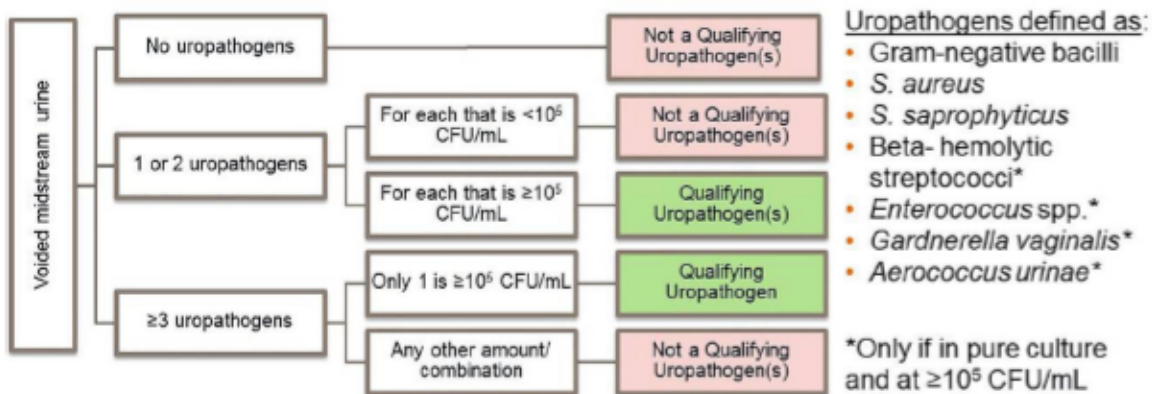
Voided midstream urine

No uropathogens

Not a Qualifying Uropathogen(s)

1 or 2 uropathogens

For each that is $<10^5$ CFU/mL

Not a Qualifying Uropathogen(s)

For each that is $\geq10^5$ CFU/mL

Qualifying Uropathogen(s)

≥3 uropathogens

Only 1 is $\geq10^5$ CFU/mL

Qualifying Uropathogen

Any other amount/ combination

Not a Qualifying Uropathogen(s)

Uropathogens defined as:
- Gram-negative bacilli
- S. aureus
- S. saprophyticus
- Beta- hemolytic streptococci*
- Enterococcus spp.*
- Gardnerella vaginalis*
- Aerococcus urinae*

*Only if in pure culture and at $\geq10^5$ CFU/mL